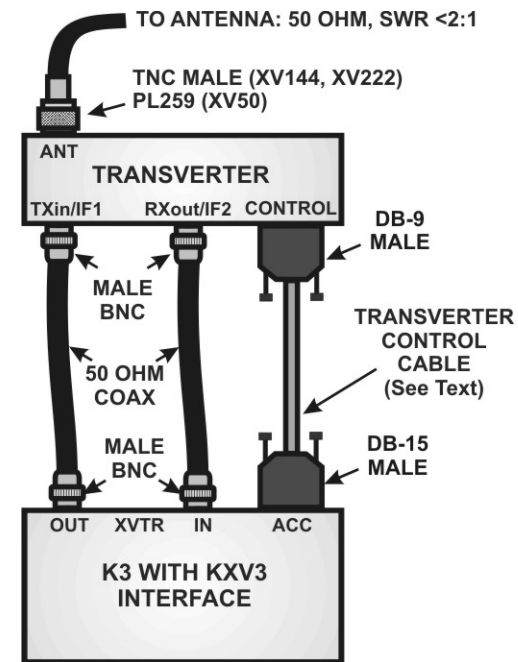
TO ANTENNA: 50 OHM, SWR <2:1

TNC MALE (XV144, XV222)
PL259 (XV50)

ANT

TRANSVERTER

TXin/IF1 RXout/IF2 CONTROL

DB-9
MALE

MALE
BNC

TRANSVERTER
CONTROL
CABLE
(See Text)

50 OHM
COAX

MALE
BNC

DB-15
MALE

OUT XVTR IN ACC

K3 WITH KXV3
INTERFACE